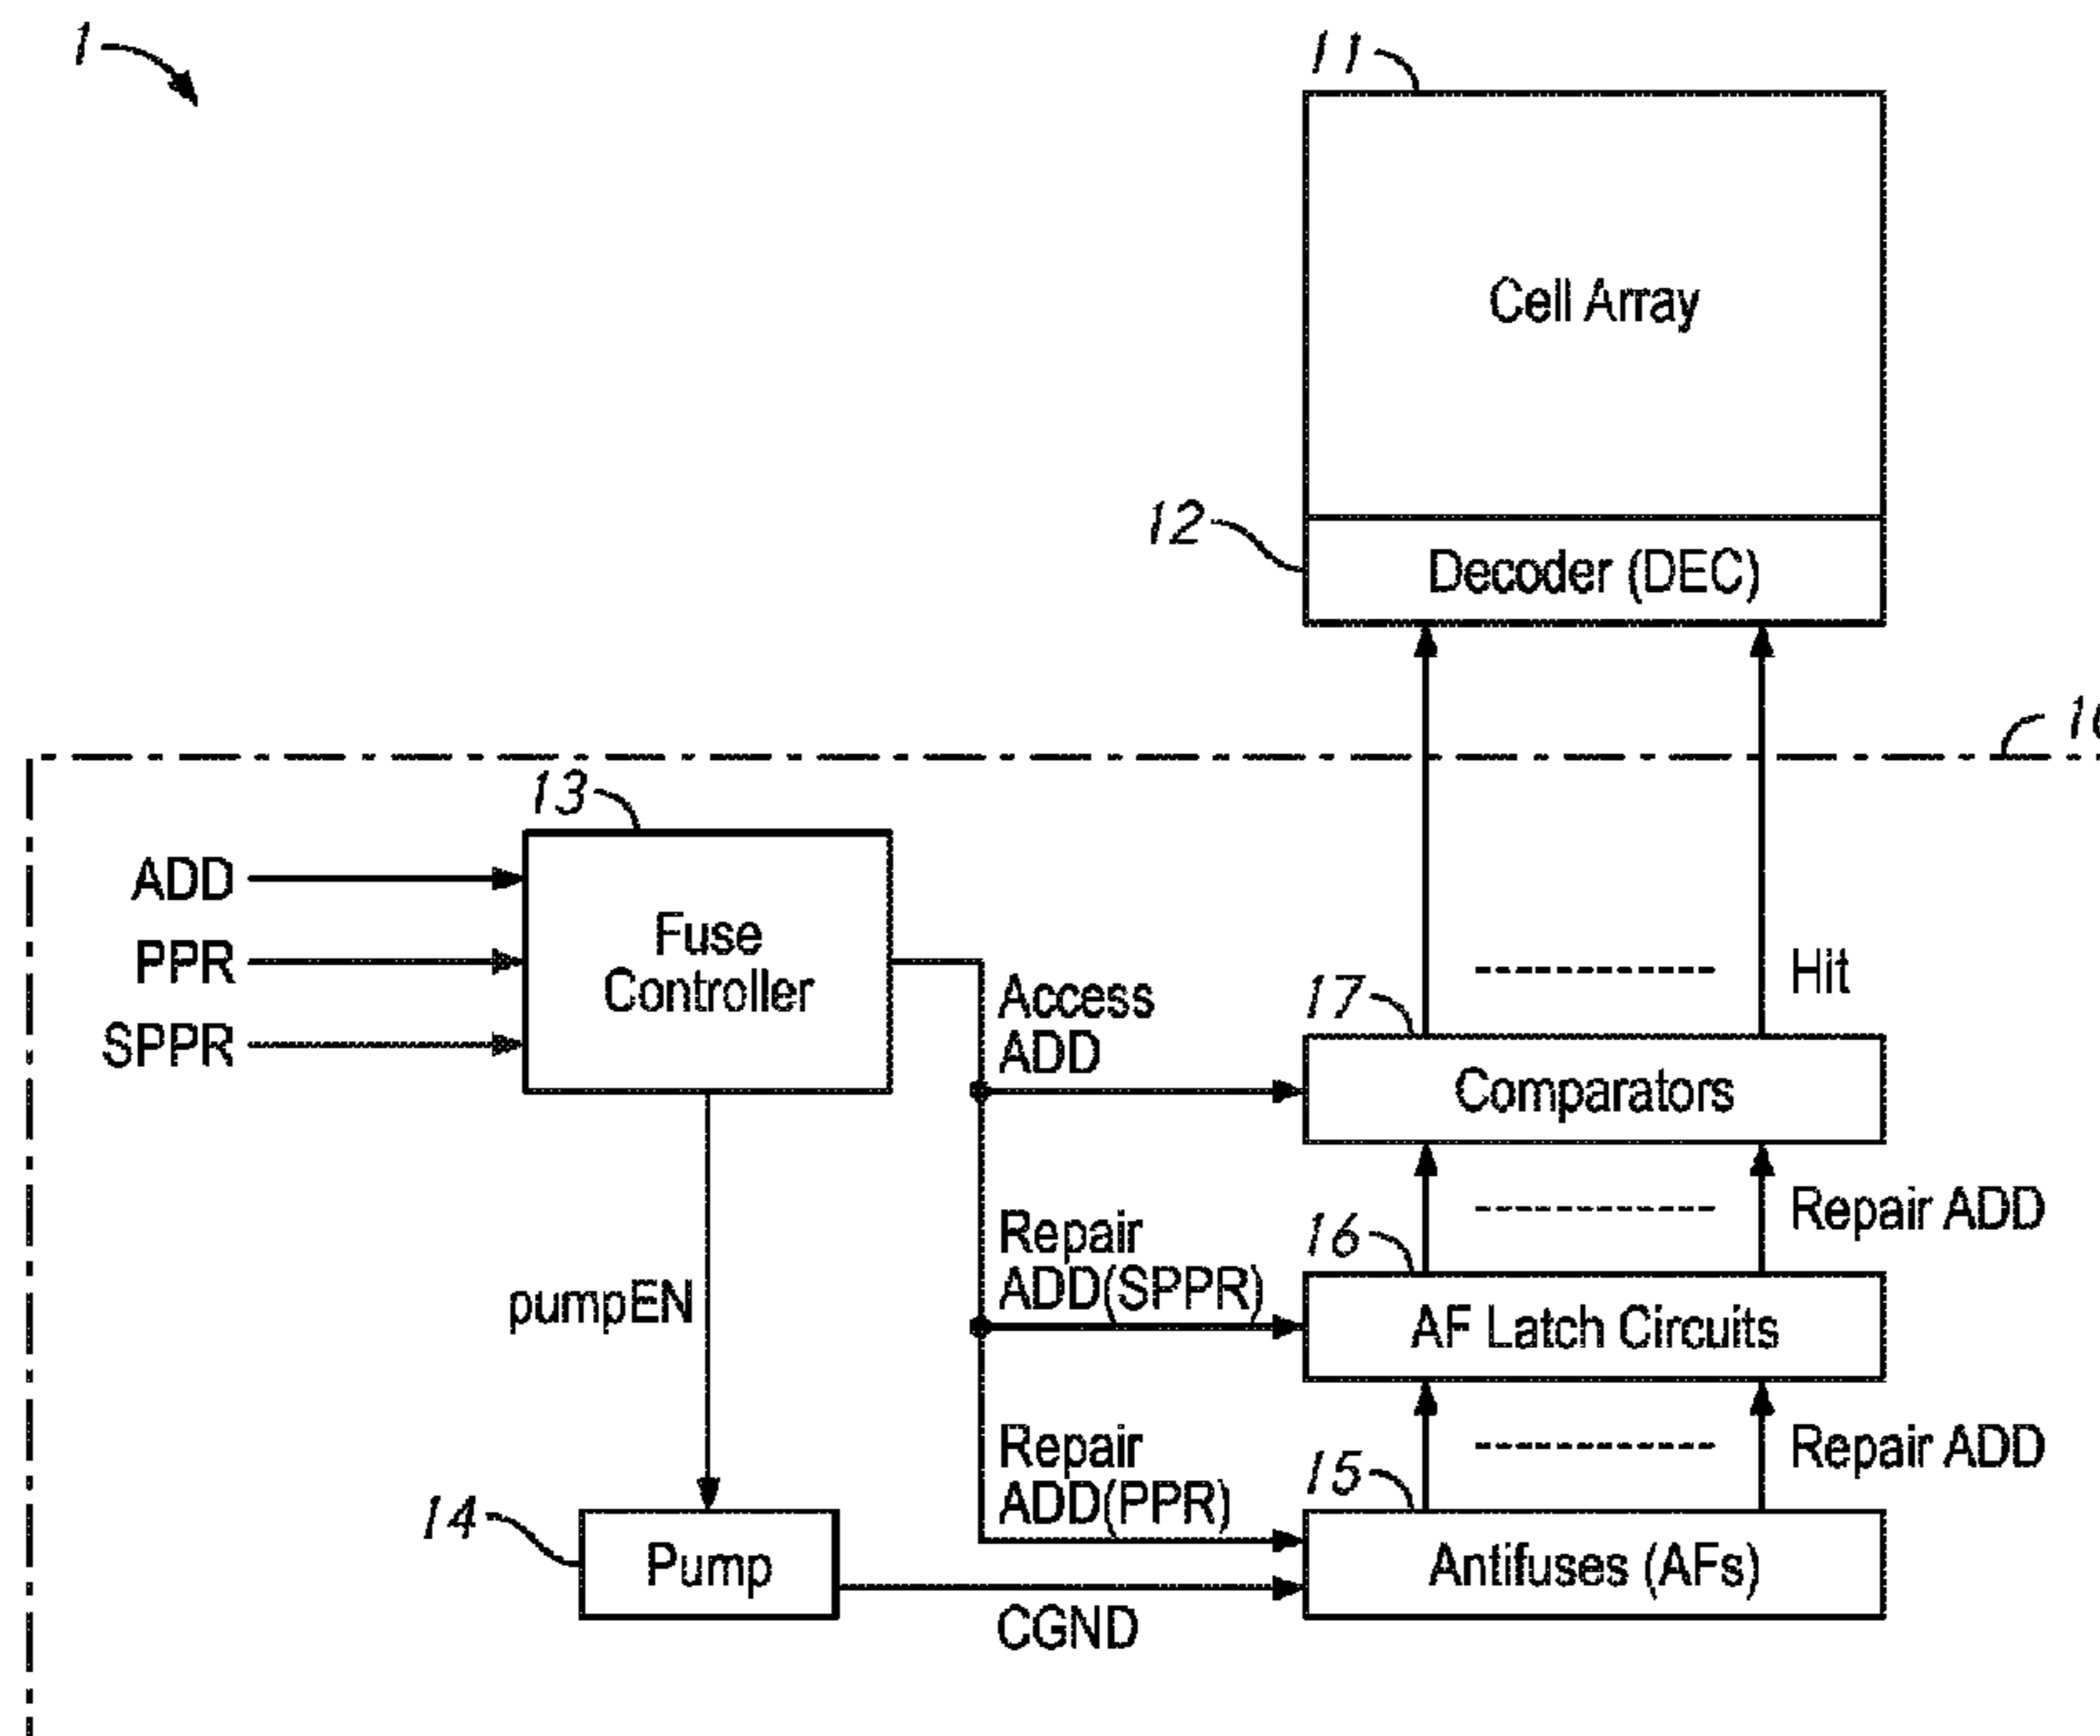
1

11

Cell Array

12

Decoder (DEC)

1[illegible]

13

ADD

PPR

SPPR

Fuse Controller

Access ADD

17

Hit

Comparators

16

Repair ADD

Repair ADD(SPPR)

AF Latch Circuits

pumpEN

Repair ADD(PPR)

15

Repair ADD

14

Pump

Antifuses (AFs)

CGND